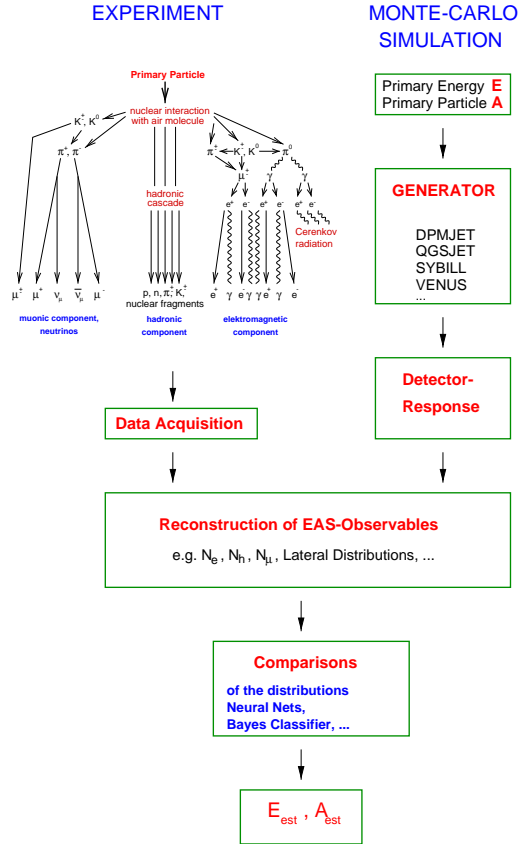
EXPERIMENT

MONTE-CARLO SIMULATION

Primary Particle

nuclear interaction with air molecule

$K^{+}, K^{0}$

$\pi^{+}, \pi^{-}$

$\pi^{+}$ $K^{+}, K^{0}$ $\pi^{0}$

$\mu^{+}$

$\gamma$ $\gamma$

hadronic cascade

$e^{+}$ $e^{-}$ $e^{+}$ $e^{-}$ $e^{+}$ $e^{-}$

Cerenkov radiation

$\mu^{+}$ $\mu^{+}$ $\nu_{\mu}$ $\overline{\nu_{\mu}}$ $\mu^{-}$

p, n, $\pi^{\pm}$, $K^{\pm}$
nuclear fragments

$e^{+}$ $\gamma$ $e^{-}$ $\gamma$ $\gamma$ $e^{+}$ $\gamma$ $e^{-}$

muonic component, neutrinos

hadronic component

elektromagnetic component

Primary Energy E
Primary Particle A

GENERATOR

DPMJET
QGSJET
SYBILL
VENUS
...

Detector-Response

Data Acquisition

Reconstruction of EAS-Observables

e.g. $N_e$ , $N_h$, $N_\mu$ , Lateral Distributions, ...

Comparisons

of the distributions
Neural Nets,
Bayes Classifier, ...

$E_{est}$ , $A_{est}$